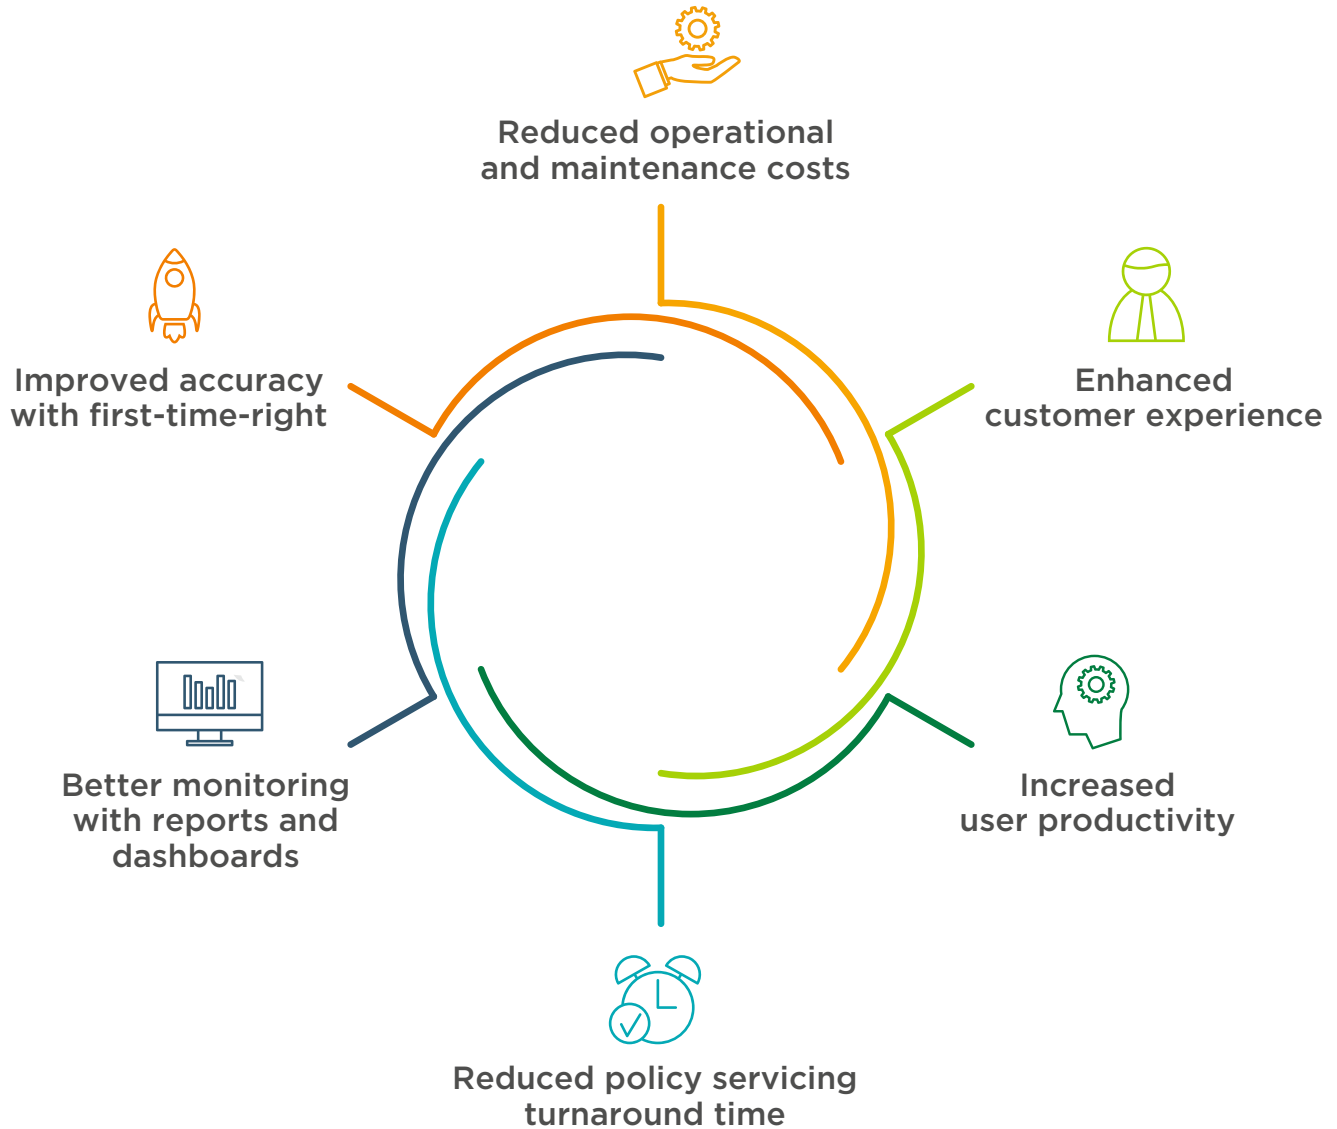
Reduced operational and maintenance costs

Enhanced customer experience

Increased user productivity

Reduced policy servicing turnaround time

Better monitoring with reports and dashboards

Improved accuracy with first-time-right